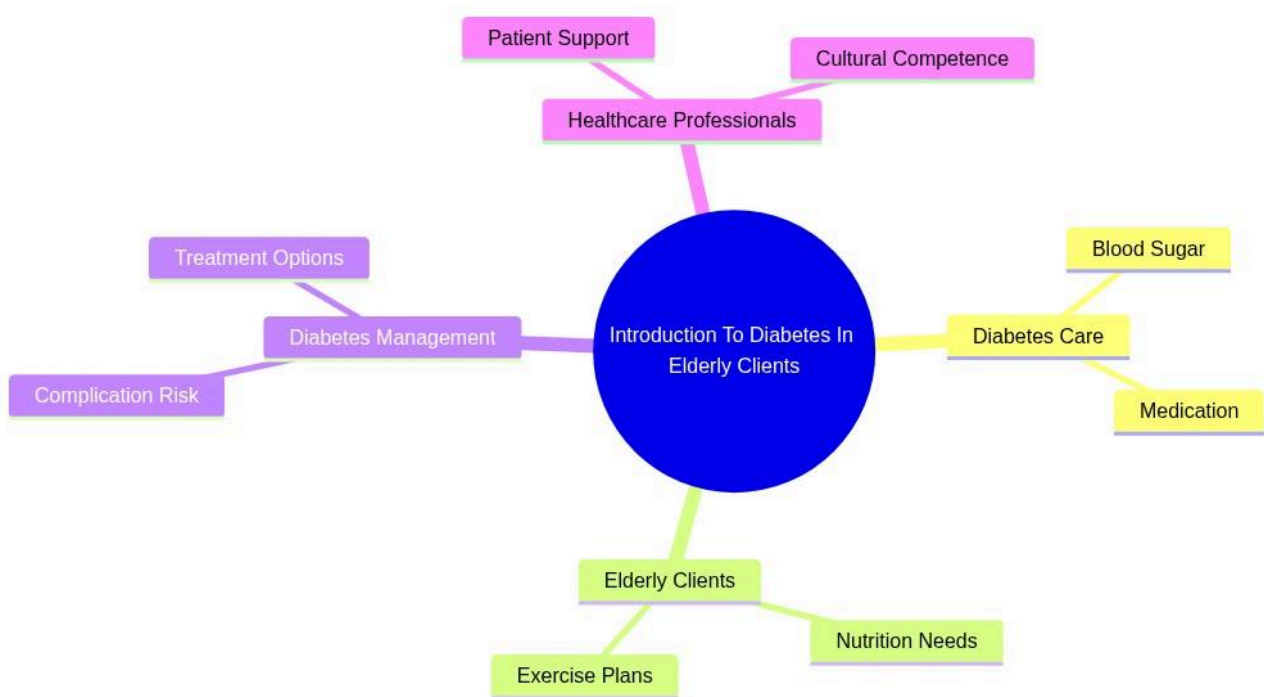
Patient Support

Cultural Competence

Healthcare Professionals

Treatment Options

Diabetes Management

Complication Risk

Introduction To Diabetes In Elderly Clients

Blood Sugar

Diabetes Care

Medication

Elderly Clients

Nutrition Needs

Exercise Plans